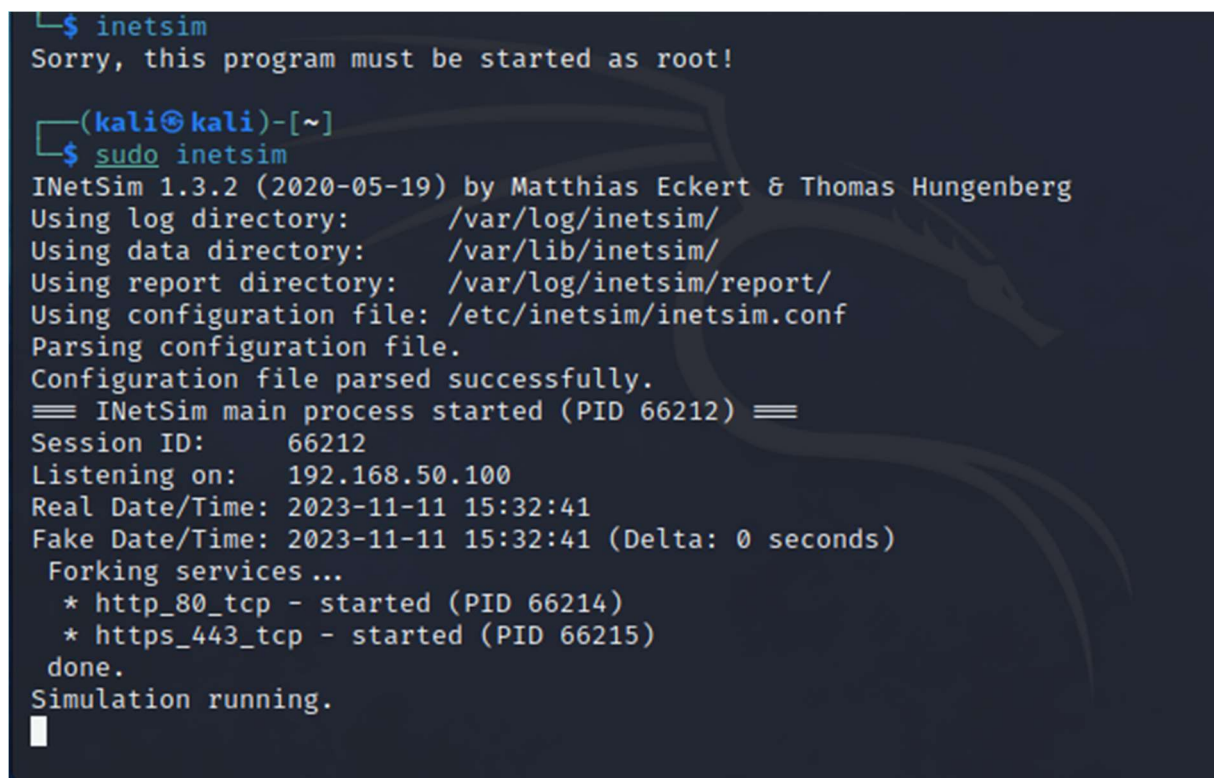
└─$ inetsim
Sorry, this program must be started as root!

┌──(kali㉿kali)-[~]
└─$ sudo inetsim
INetSim 1.3.2 (2020-05-19) by Matthias Eckert & Thomas Hungenberg
Using log directory:      /var/log/inetsim/
Using data directory:     /var/lib/inetsim/
Using report directory:   /var/log/inetsim/report/
Using configuration file: /etc/inetsim/inetsim.conf
Parsing configuration file.
Configuration file parsed successfully.
=== INetSim main process started (PID 66212) ===
Session ID:     66212
Listening on:   192.168.50.100
Real Date/Time: 2023-11-11 15:32:41
Fake Date/Time: 2023-11-11 15:32:41 (Delta: 0 seconds)
 Forking services ...
  * http_80_tcp - started (PID 66214)
  * https_443_tcp - started (PID 66215)
 done.
Simulation running.